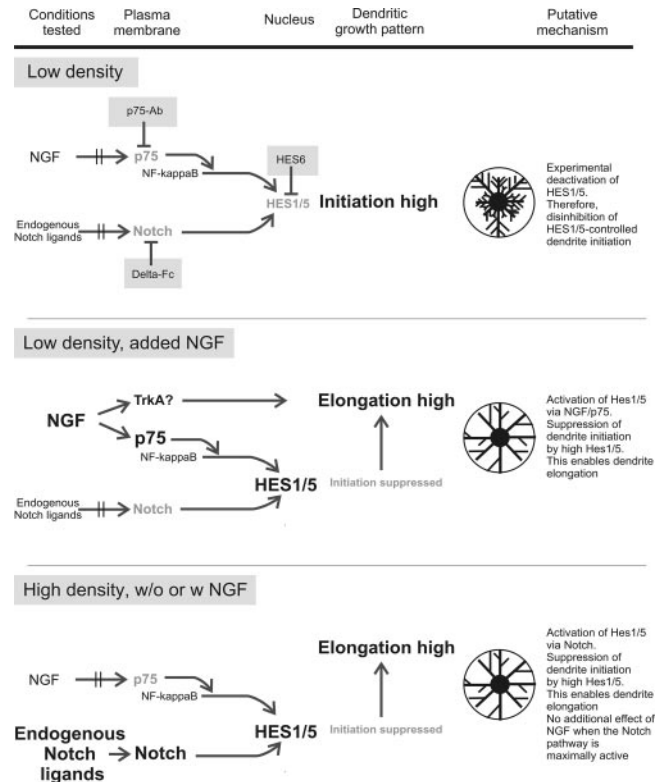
Conditions tested | Plasma membrane | Nucleus | Dendritic growth pattern | Putative mechanism

Low density

p75-Ab

NGF → p75

NF-kappaB

HES6

HES1/5 Initiation high

Endogenous Notch ligands → Notch

Delta-Fc

Experimental deactivation of HES1/5. Therefore, disinhibition of HES1/5-controlled dendrite initiation

Low density, added NGF

NGF

TrkA?

Elongation high

p75

NF-kappaB

HES1/5

Initiation suppressed

Endogenous Notch ligands → Notch

Activation of Hes1/5 via NGF/p75. Suppression of dendrite initiation by high Hes1/5. This enables dendrite elongation

High density, w/o or w NGF

Elongation high

NGF → p75

NF-kappaB

Endogenous Notch ligands → Notch

HES1/5

Initiation suppressed

Activation of Hes1/5 via Notch. Suppression of dendrite initiation by high Hes1/5. This enables dendrite elongation
No additional effect of NGF when the Notch pathway is maximally active